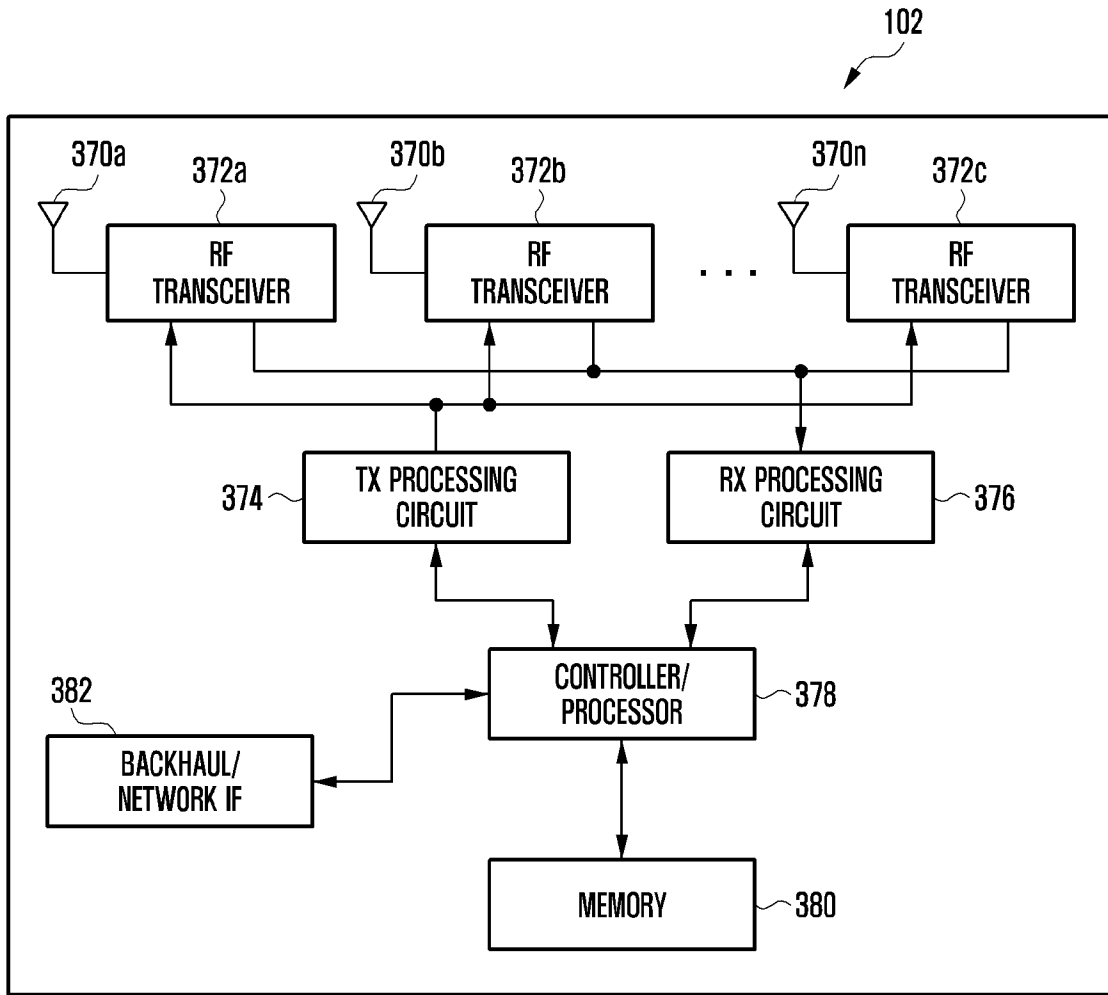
102

370a

372a

RF TRANSCEIVER

370b

372b

RF TRANSCEIVER

. . .

370n

372c

RF TRANSCEIVER

374

TX PROCESSING CIRCUIT

RX PROCESSING CIRCUIT

376

382

CONTROLLER/ PROCESSOR

378

BACKHAUL/ NETWORK IF

MEMORY

380